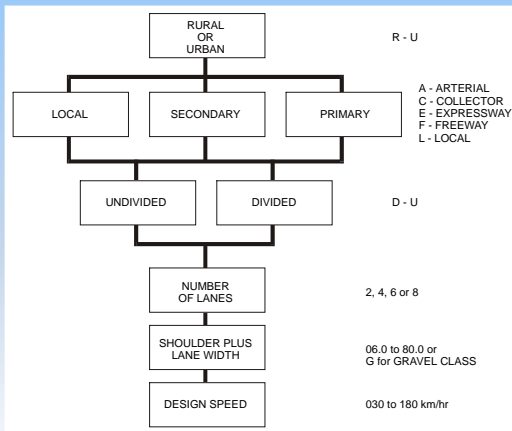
RURAL OR URBAN

R - U

LOCAL

SECONDARY

PRIMARY

A - ARTERIAL
C - COLLECTOR
E - EXPRESSWAY
F - FREEWAY
L - LOCAL

UNDIVIDED

DIVIDED

D - U

NUMBER OF LANES

2, 4, 6 or 8

SHOULDER PLUS LANE WIDTH

06.0 to 80.0 or
G for GRAVEL CLASS

DESIGN SPEED

030 to 180 km/hr